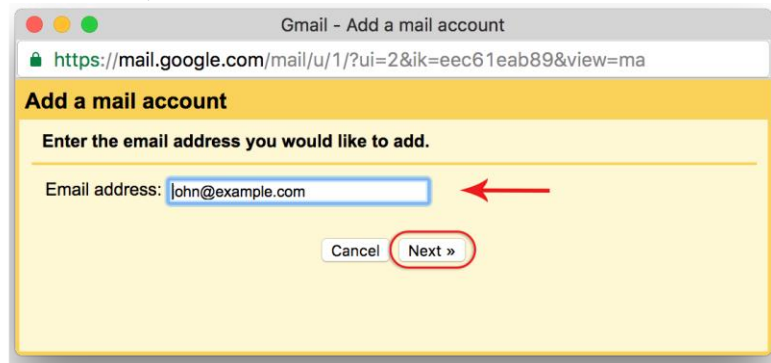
Gmail - Add a mail account

https://mail.google.com/mail/u/1/?ui=2&ik=eec61eab89&view=ma

Add a mail account

Enter the email address you would like to add.

Email address: john@example.com

Cancel Next »